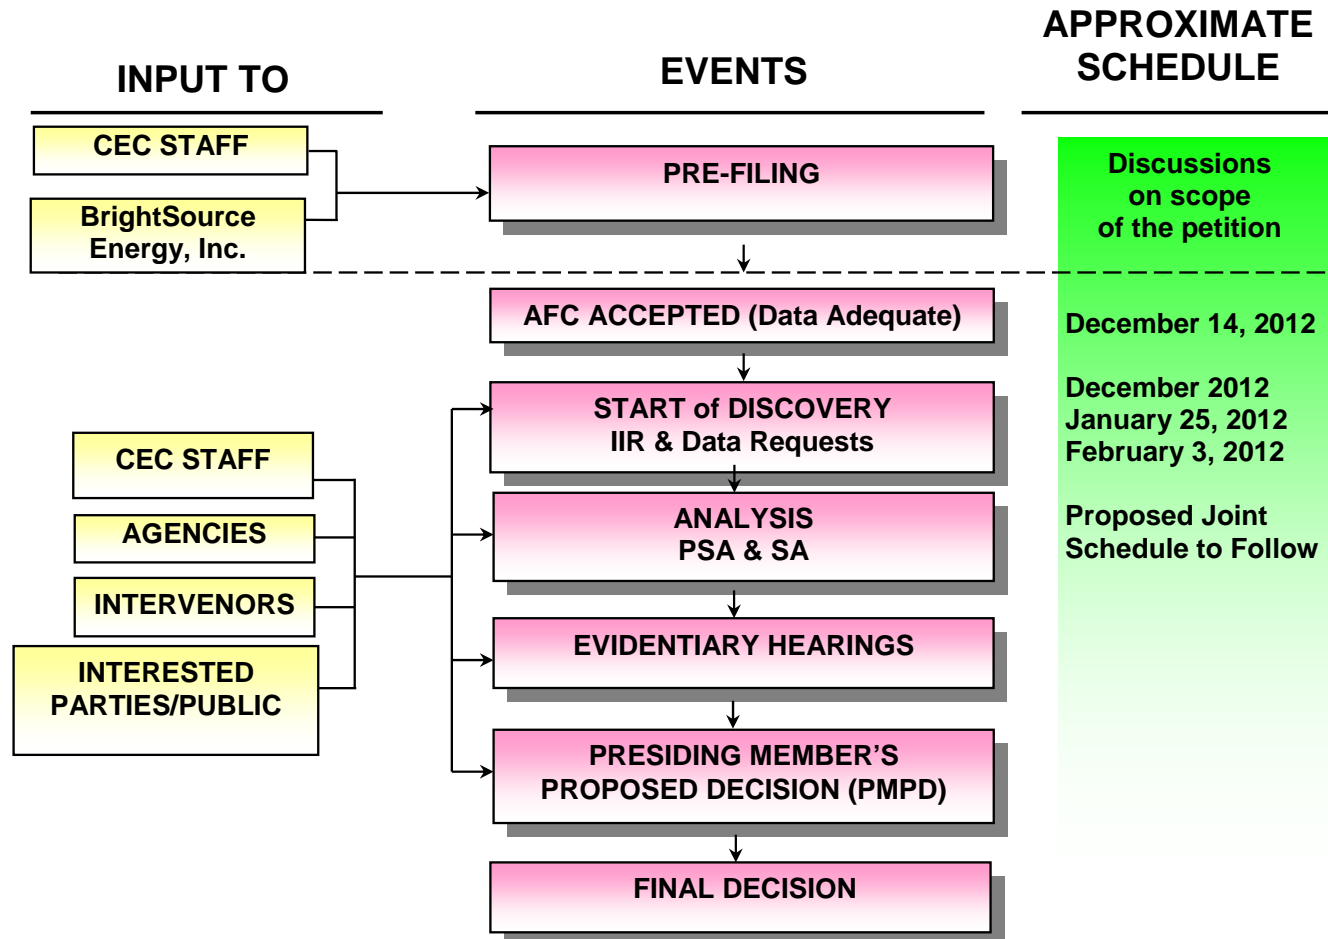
INPUT TO

EVENTS

APPROXIMATE SCHEDULE

CEC STAFF

BrightSource Energy, Inc.

PRE-FILING

Discussions on scope of the petition

AFC ACCEPTED (Data Adequate)

December 14, 2012

START of DISCOVERY
IIR & Data Requests

December 2012
January 25, 2012
February 3, 2012

CEC STAFF

AGENCIES

INTERVENORS

INTERESTED PARTIES/PUBLIC

ANALYSIS
PSA & SA

Proposed Joint Schedule to Follow

EVIDENTIARY HEARINGS

PRESIDING MEMBER'S PROPOSED DECISION (PMPD)

FINAL DECISION